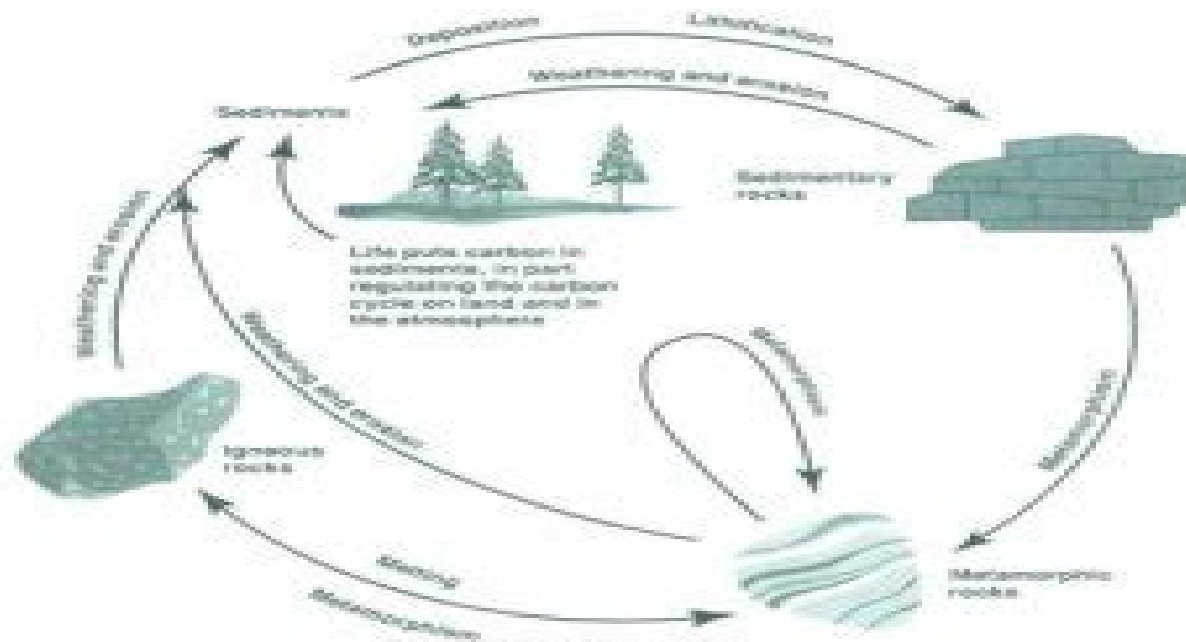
Deposition

Lithification

Weathering and erosion

Sediments

Sedimentary rocks

Life puts carbon in sediments, in part regulating the carbon cycle on land and in the atmosphere

Weathering and erosion

Weathering and erosion

Metamorphism

Metamorphism

Igneous rocks

Melting

Metamorphism

Metamorphic rocks